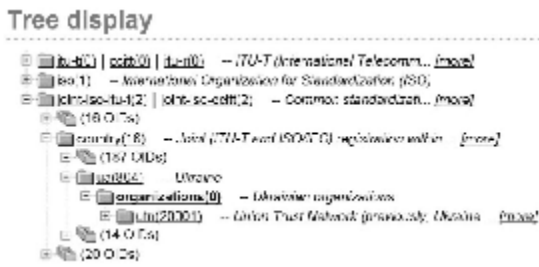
Tree display

itu-t(0) | ccitt(0) | itu-r(0) – ITU-T (International Telecomm... [more]
iso(1) – International Organization for Standardization (ISO)
joint-iso-itu-t(2) | joint-iso-ccitt(2) – Common standardization... [more]
(16 OIDs)
country(16) – Joint (ITU-T and ISO/IEC) registration within... [more]
(167 OIDs)
ua(804) – Ukraine
organizations(0) – Ukrainian organizations
utn(20001) – Unified Trust Network (previously, Ukraine... [more]
(14 OIDs)
(20 OIDs)